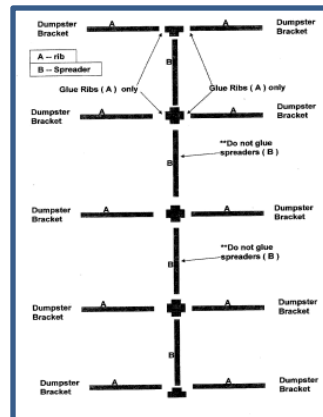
Dumpster Bracket
A
A
Dumpster Bracket

A – rib
B – Spreader

B

Glue Ribs ( A ) only
Glue Ribs ( A ) only

Dumpster Bracket
A
A
Dumpster Bracket

B
**Do not glue spreaders ( B )

Dumpster Bracket
A
A
Dumpster Bracket

B
**Do not glue spreaders ( B )

Dumpster Bracket
A
A
Dumpster Bracket

B

Dumpster Bracket
A
A
Dumpster Bracket